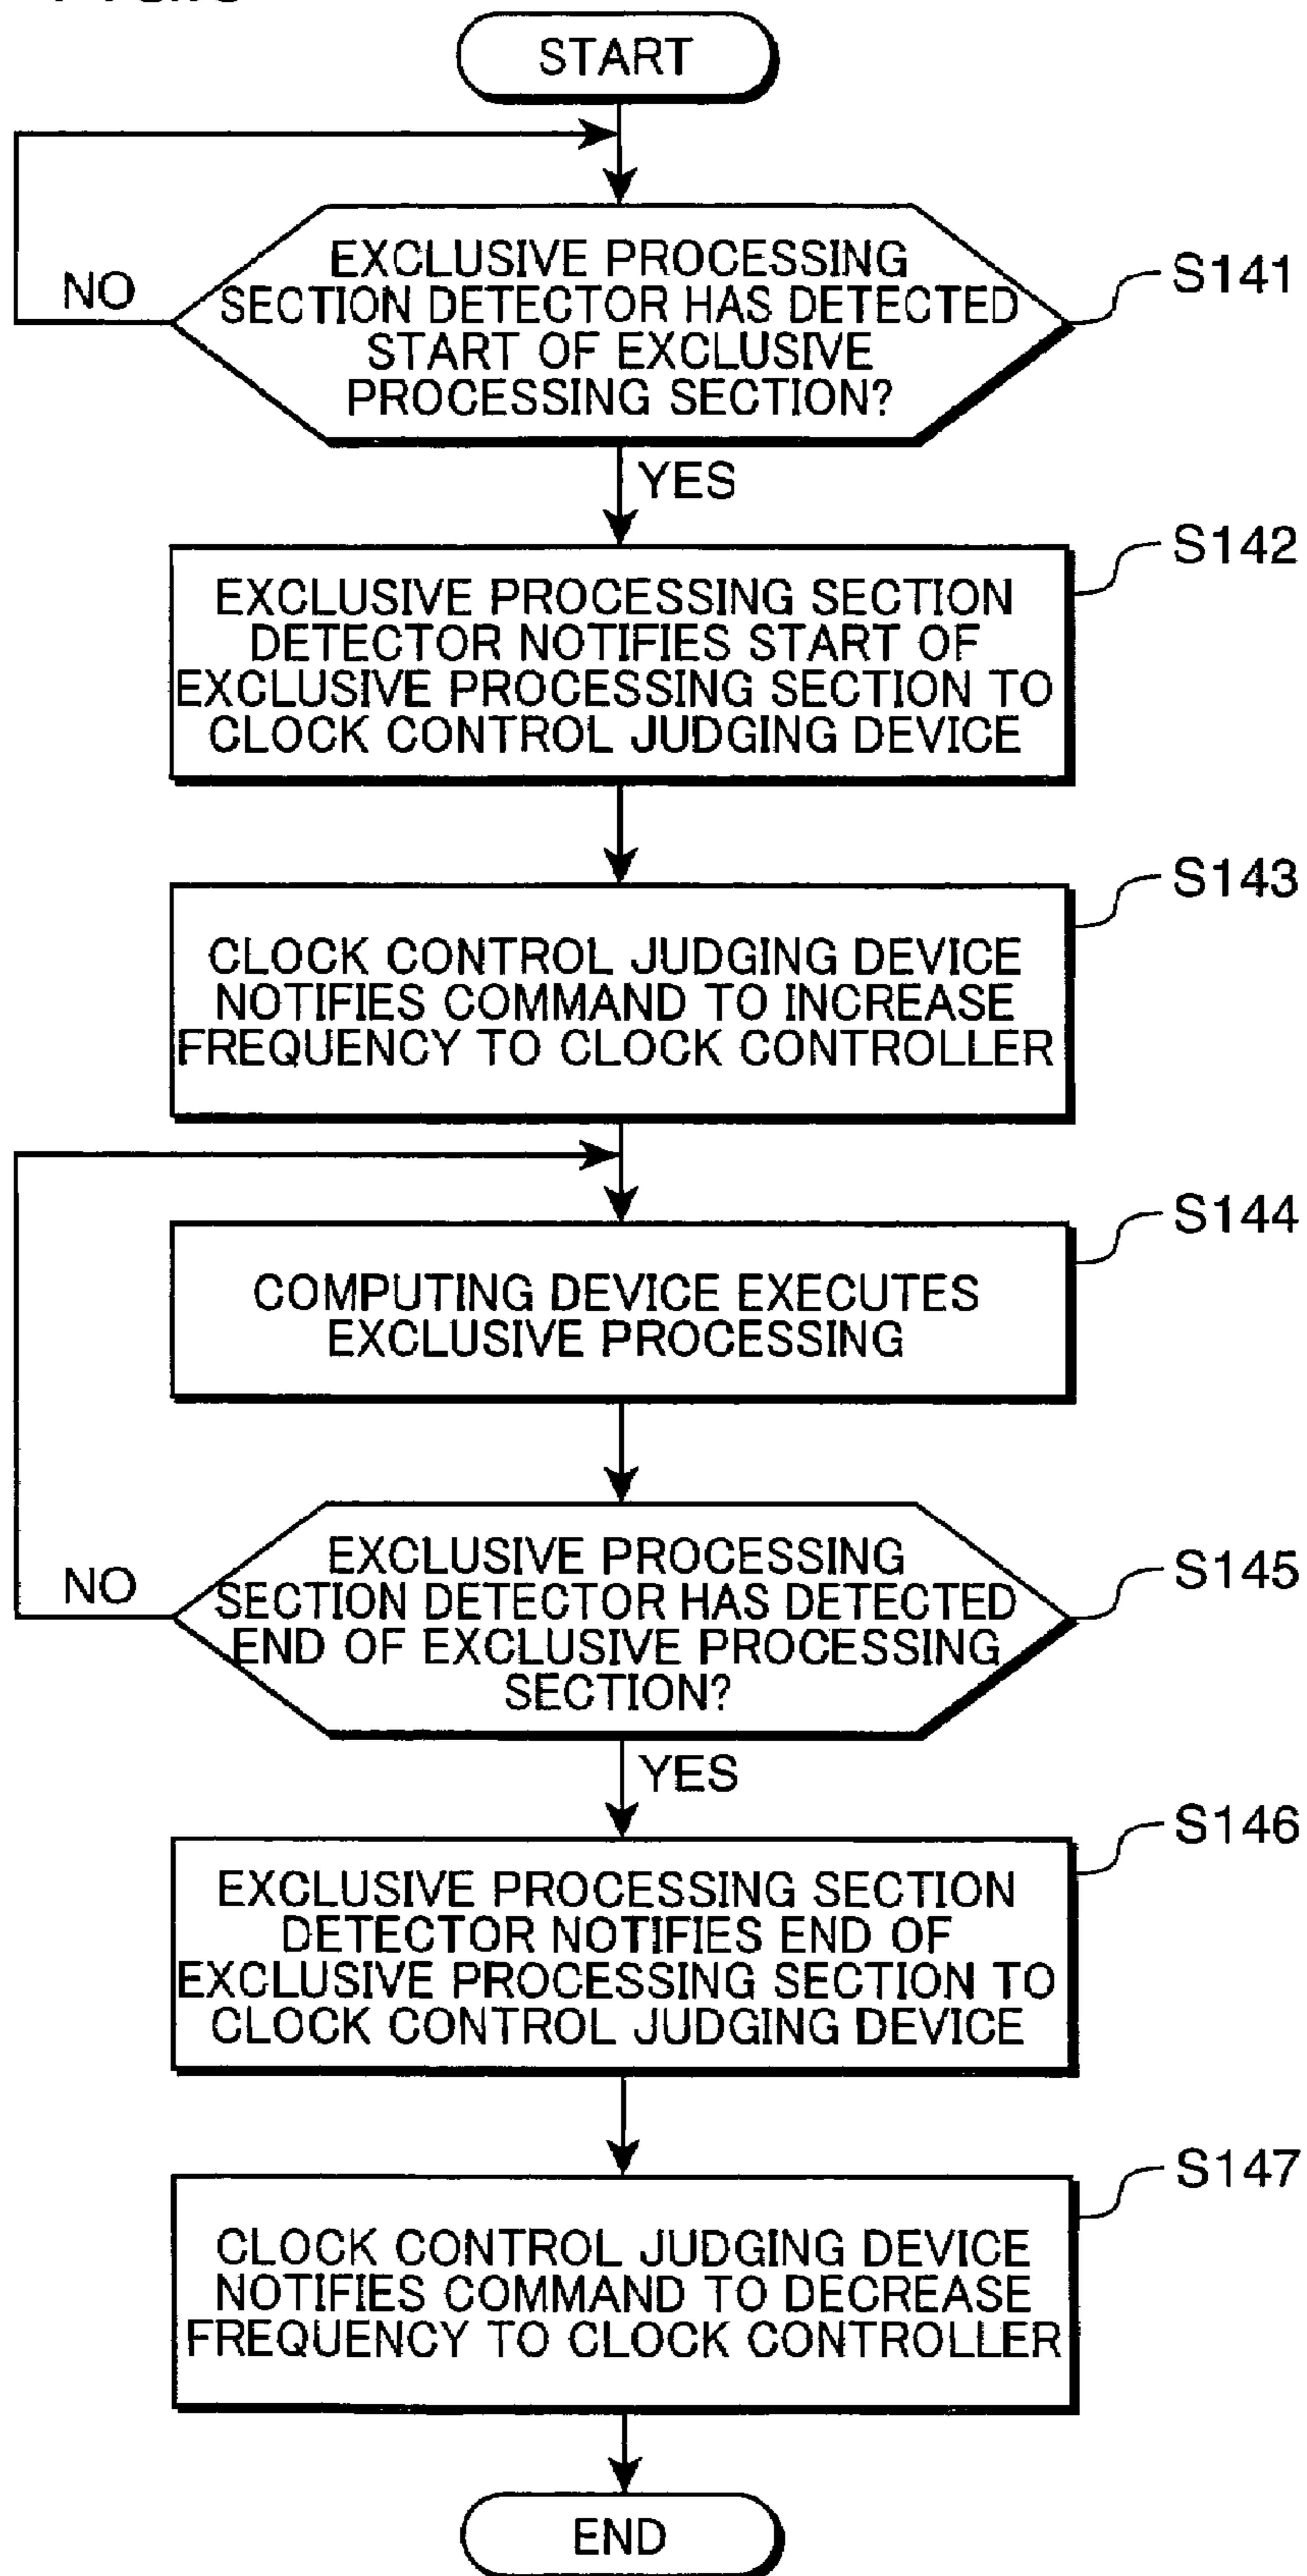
START

EXCLUSIVE PROCESSING SECTION DETECTOR HAS DETECTED START OF EXCLUSIVE PROCESSING SECTION?

NO

S141

YES

EXCLUSIVE PROCESSING SECTION DETECTOR NOTIFIES START OF EXCLUSIVE PROCESSING SECTION TO CLOCK CONTROL JUDGING DEVICE

S142

CLOCK CONTROL JUDGING DEVICE NOTIFIES COMMAND TO INCREASE FREQUENCY TO CLOCK CONTROLLER

S143

COMPUTING DEVICE EXECUTES EXCLUSIVE PROCESSING

S144

EXCLUSIVE PROCESSING SECTION DETECTOR HAS DETECTED END OF EXCLUSIVE PROCESSING SECTION?

NO

S145

YES

EXCLUSIVE PROCESSING SECTION DETECTOR NOTIFIES END OF EXCLUSIVE PROCESSING SECTION TO CLOCK CONTROL JUDGING DEVICE

S146

CLOCK CONTROL JUDGING DEVICE NOTIFIES COMMAND TO DECREASE FREQUENCY TO CLOCK CONTROLLER

S147

END